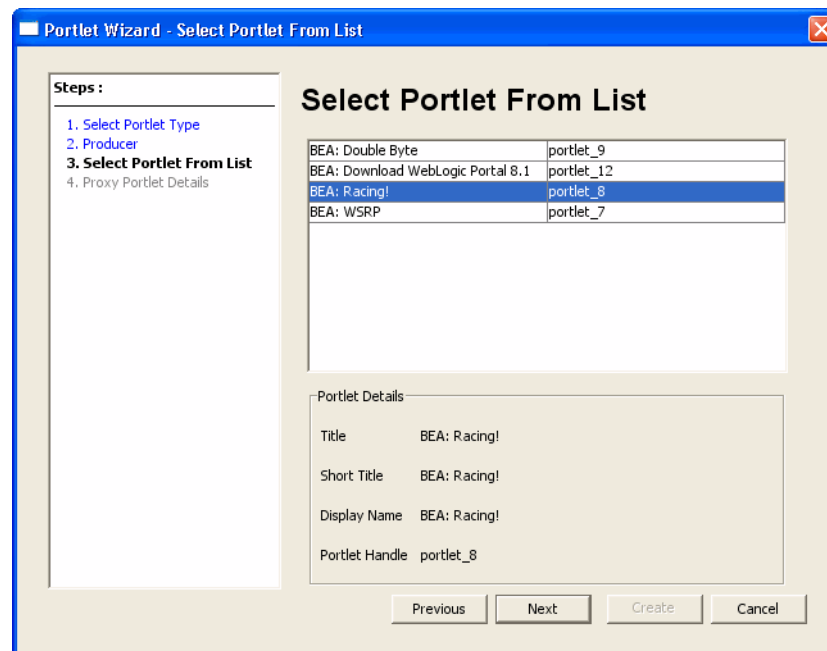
Portlet Wizard - Select Portlet From List

Steps :

1. Select Portlet Type
2. Producer
3. Select Portlet From List
4. Proxy Portlet Details

Select Portlet From List

| | |
|---|---|
| BEA: Double Byte | portlet_9 |
| BEA: Download WebLogic Portal 8.1 | portlet_12 |
| BEA: Racing! | portlet_8 |
| BEA: WSRP | portlet_7 |

Portlet Details

Title BEA: Racing!

Short Title BEA: Racing!

Display Name BEA: Racing!

Portlet Handle portlet_8

Previous Next Create Cancel